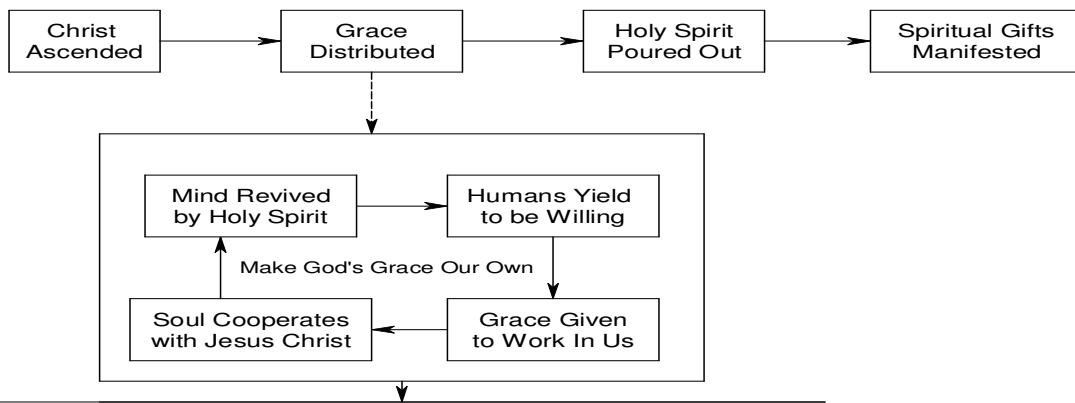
Christ Ascended

Grace Distributed

Holy Spirit Poured Out

Spiritual Gifts Manifested

Mind Revived by Holy Spirit

Humans Yield to be Willing

Make God's Grace Our Own

Soul Cooperates with Jesus Christ

Grace Given to Work In Us